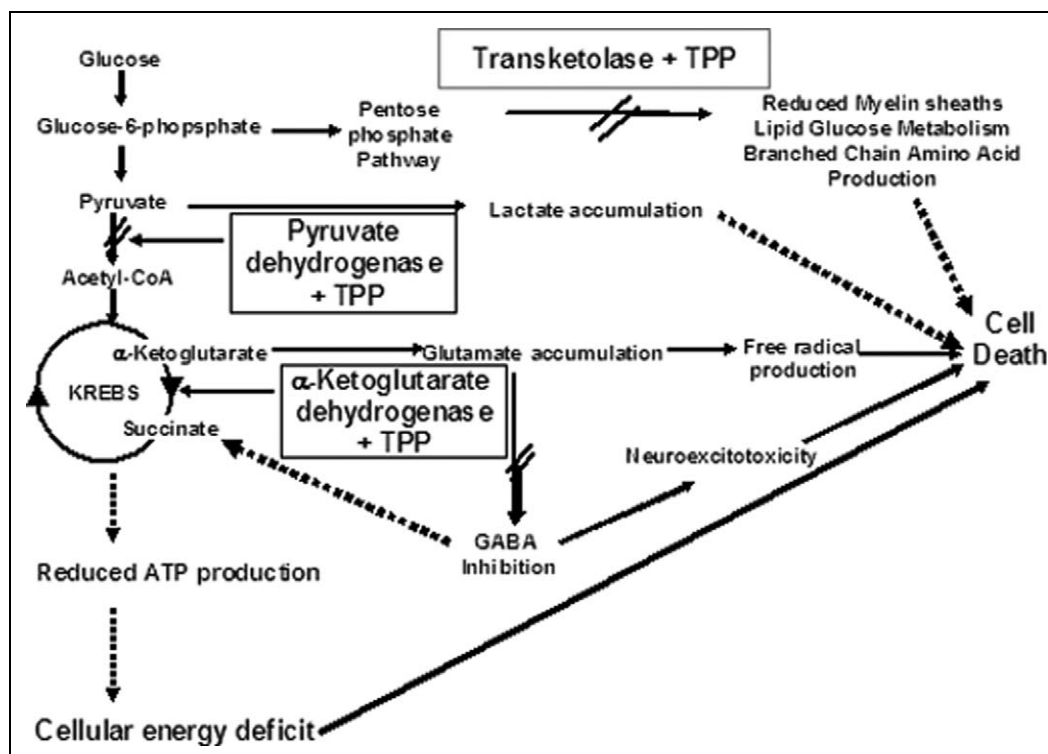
Glucose

Glucose-6-phopsphate

Pentose phosphate Pathway

Transketolase + TPP

Reduced Myelin sheaths
Lipid Glucose Metabolism
Branched Chain Amino Acid Production

Pyruvate

Lactate accumulation

Pyruvate dehydrogenas e + TPP

Acetyl-CoA

Cell Death

$\alpha$-Ketoglutarate

Glutamate accumulation

Free radical production

KREBS

$\alpha$-Ketoglutarate dehydrogenas e + TPP

Succinate

Neuroexcitotoxicity

GABA Inhibition

Reduced ATP production

Cellular energy deficit